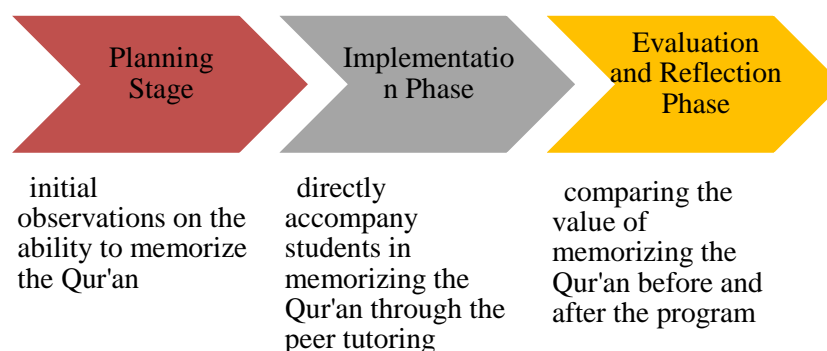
Planning Stage

Implementation Phase

Evaluation and Reflection Phase

initial observations on the ability to memorize the Qur'an

directly accompany students in memorizing the Qur'an through the peer tutoring

comparing the value of memorizing the Qur'an before and after the program